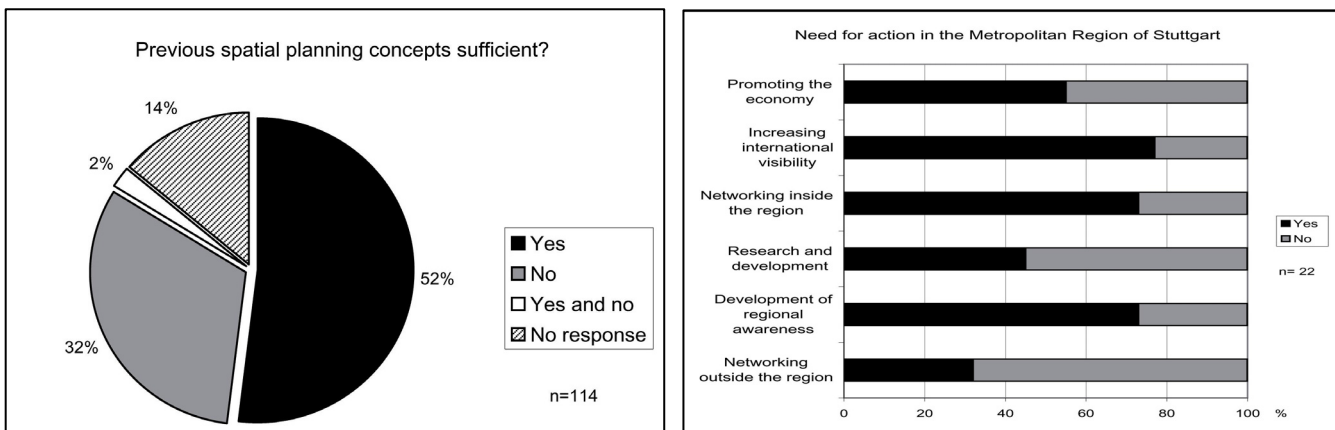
Previous spatial planning concepts sufficient?

14%

2%

52%

32%

Yes
No
Yes and no
No response

n=114

Need for action in the Metropolitan Region of Stuttgart

Promoting the economy

Increasing international visibility

Networking inside the region

Research and development

Development of regional awareness

Networking outside the region

Yes
No

n= 22

0 20 40 60 80 100 %